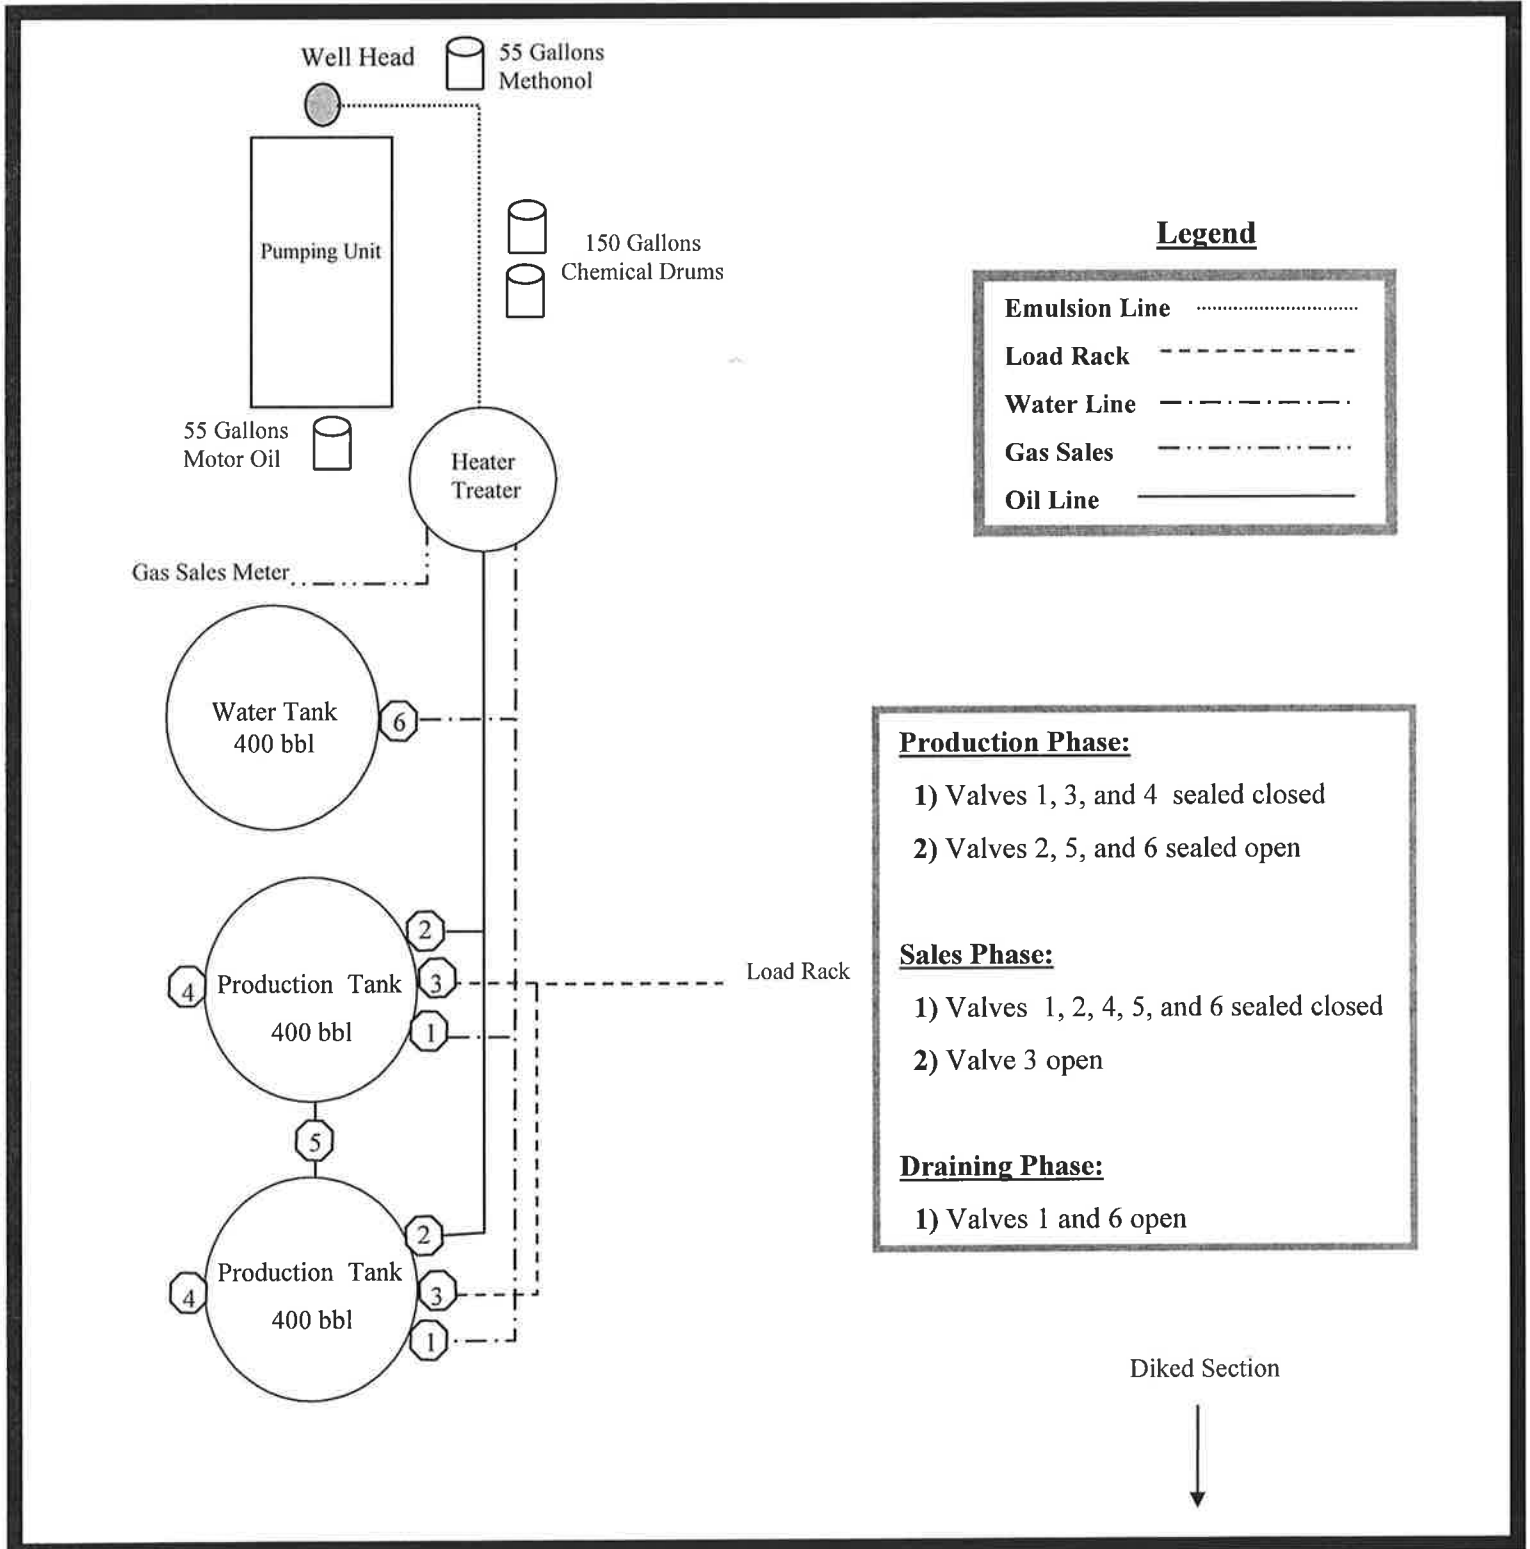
Well Head

55 Gallons Methonol

Pumping Unit

150 Gallons Chemical Drums

55 Gallons Motor Oil

Heater Treater

Gas Sales Meter

Water Tank 400 bbl

6

2

Production Tank 400 bbl

4

3

1

5

2

Production Tank 400 bbl

4

3

1

Load Rack

Legend

Emulsion Line

Load Rack

Water Line

Gas Sales

Oil Line

Production Phase:

1) Valves 1, 3, and 4 sealed closed

2) Valves 2, 5, and 6 sealed open

Sales Phase:

1) Valves 1, 2, 4, 5, and 6 sealed closed

2) Valve 3 open

Draining Phase:

1) Valves 1 and 6 open

Diked Section